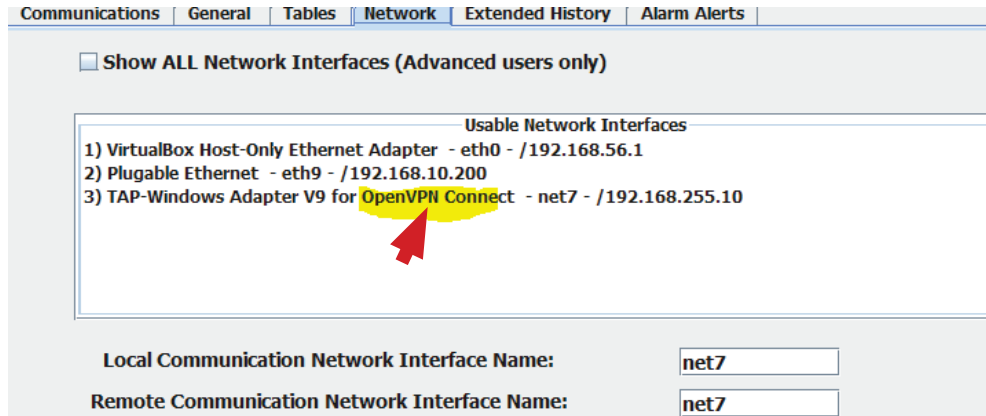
Communications | General | Tables | Network | Extended History | Alarm Alerts

Show ALL Network Interfaces (Advanced users only)

Usable Network Interfaces
1) VirtualBox Host-Only Ethernet Adapter - eth0 - /192.168.56.1
2) Plugable Ethernet - eth9 - /192.168.10.200
3) TAP-Windows Adapter V9 for OpenVPN Connect - net7 - /192.168.255.10

Local Communication Network Interface Name: net7

Remote Communication Network Interface Name: net7